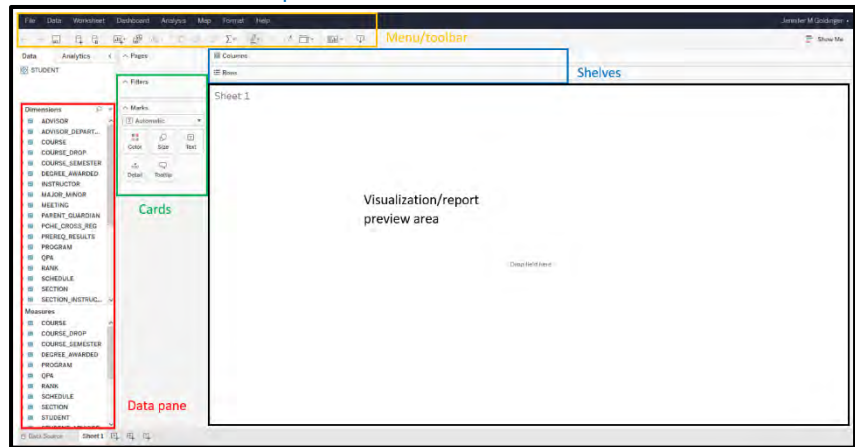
File Data Worksheet Dashboard Analysis Map Format Help

Jennifer M Goldsinger

Menu/toolbar

Show Me

Data Analytics

STUDENT

Pages

Columns

Rows

Shelves

Filters

Marks

Automatic

Color Size Text

Detail Tooltip

Sheet 1

Dimensions

ADVISOR
ADVISOR_DEPART...
COURSE
COURSE_DROP
COURSE_SEMESTER
DEGREE_AWARDED
INSTRUCTOR
MAJOR_MINOR
MEETING
PARENT_GUARDIAN
PCHE_CROSS_REG
PREREQ_RESULTS
PROGRAM
QPA
RANK
SCHEDULE
SECTION
SECTION_INSTRUC...

Measures

COURSE
COURSE_DROP
COURSE_SEMESTER
DEGREE_AWARDED
PROGRAM
QPA
RANK
SCHEDULE
SECTION
STUDENT

Cards

Visualization/report preview area

Drop field here

Data pane

Data Source Sheet 1